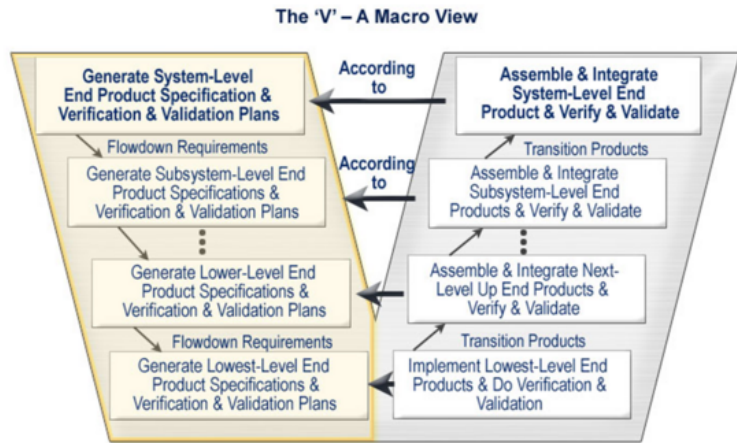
The 'V' – A Macro View

Generate System-Level End Product Specification & Verification & Validation Plans

According to

Assemble & Integrate System-Level End Product & Verify & Validate

Flowdown Requirements

Transition Products

Generate Subsystem-Level End Product Specifications & Verification & Validation Plans

According to

Assemble & Integrate Subsystem-Level End Products & Verify & Validate

Generate Lower-Level End Product Specifications & Verification & Validation Plans

Assemble & Integrate Next-Level Up End Products & Verify & Validate

Flowdown Requirements

Transition Products

Generate Lowest-Level End Product Specifications & Verification & Validation Plans

Implement Lowest-Level End Products & Do Verification & Validation